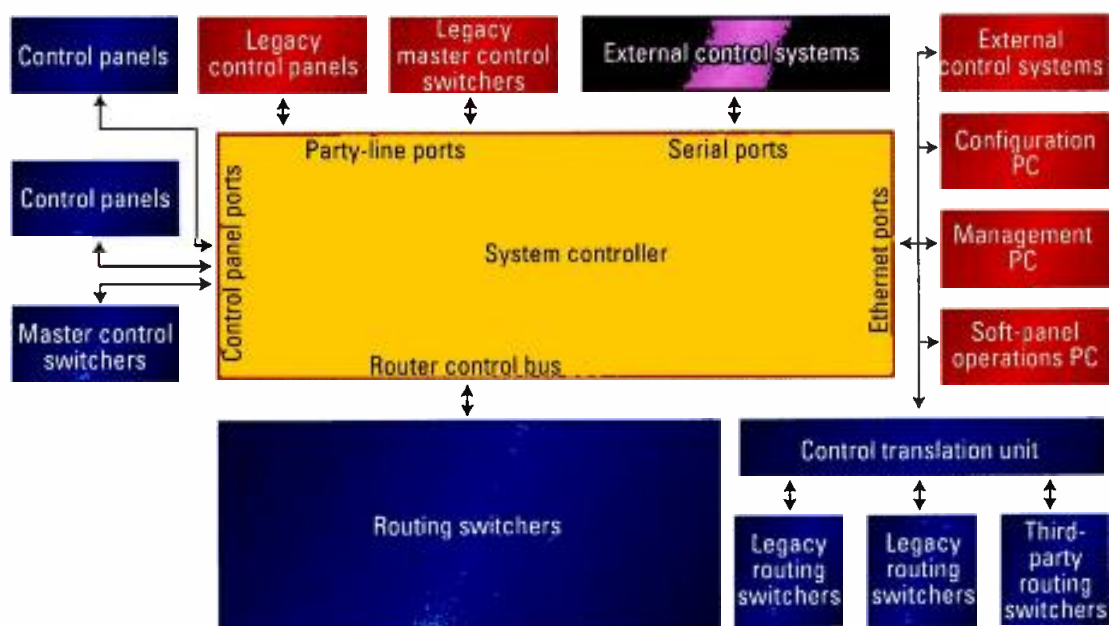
Control panels

Legacy control panels

Legacy master control switchers

External control systems

External control systems

Party-line ports

Serial ports

Configuration PC

Control panels

Control panel ports

System controller

Ethernet ports

Management PC

Master control switchers

Router control bus

Soft-panel operations PC

Control translation unit

Routing switchers

Legacy routing switchers

Legacy routing switchers

Third-party routing switchers